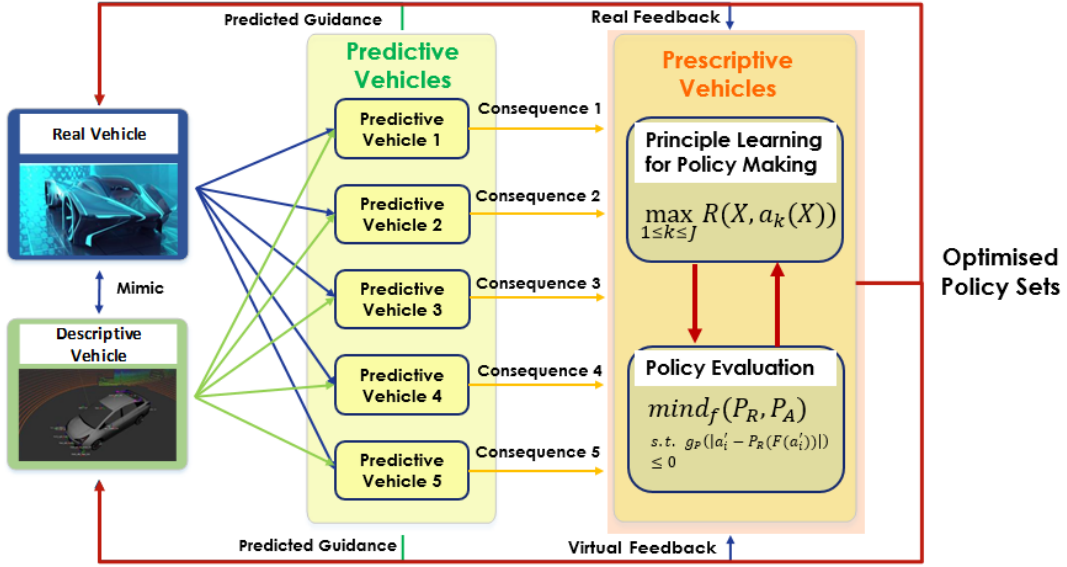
Predicted Guidance

Real Feedback

Real Vehicle

Mimic

Descriptive Vehicle

Predictive Vehicles

Predictive Vehicle 1

Predictive Vehicle 2

Predictive Vehicle 3

Predictive Vehicle 4

Predictive Vehicle 5

Consequence 1

Consequence 2

Consequence 3

Consequence 4

Consequence 5

Prescriptive Vehicles

Principle Learning for Policy Making

$\max_{1 \leq k \leq J} R(X, a_k(X))$

Policy Evaluation

$mind_f(P_R, P_A)$

$s.t.\ g_P(|a_i' - P_R(F(a_i'))|) \leq 0$

Optimised Policy Sets

Predicted Guidance

Virtual Feedback